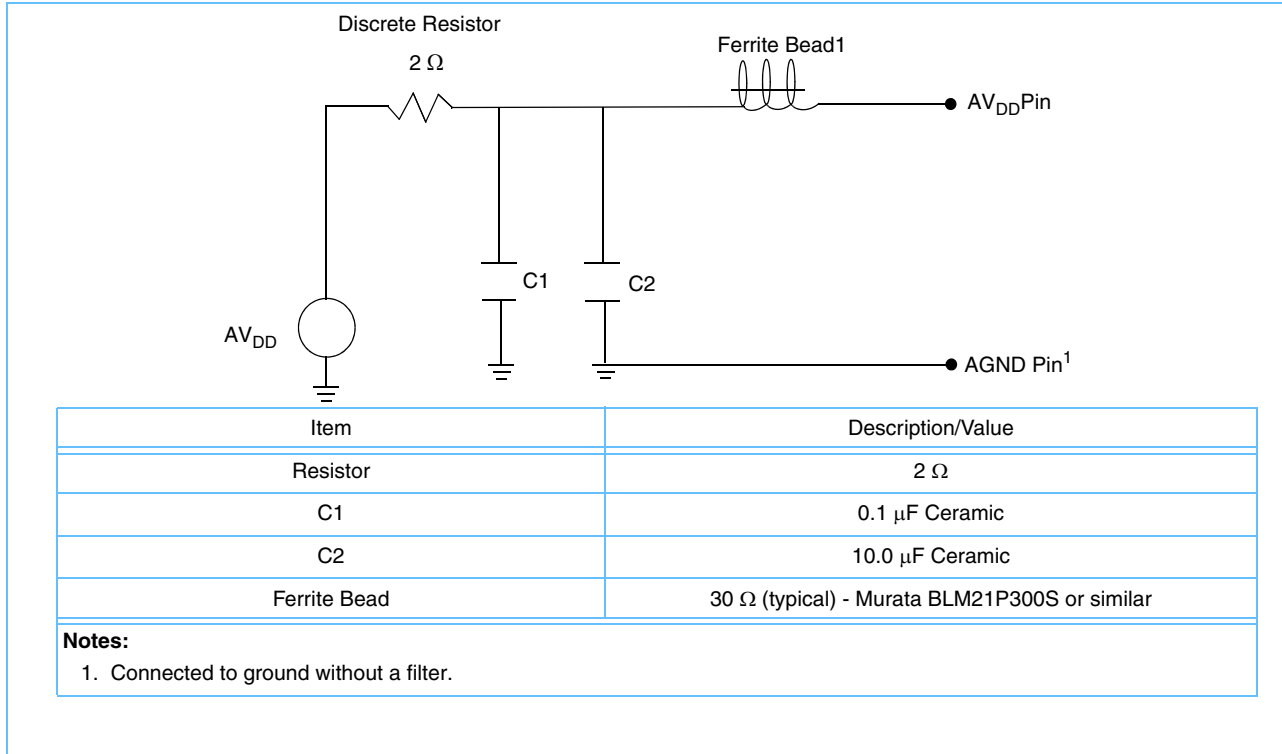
Discrete Resistor

$2\ \Omega$

Ferrite Bead1

$AV_{DD}$Pin

C1

C2

$AV_{DD}$

AGND Pin$^1$

| Item | Description/Value |
|---|---|
| Resistor | $2\ \Omega$ |
| C1 | $0.1\ \mu F$ Ceramic |
| C2 | $10.0\ \mu F$ Ceramic |
| Ferrite Bead | $30\ \Omega$ (typical) - Murata BLM21P300S or similar |

**Notes:**

1. Connected to ground without a filter.